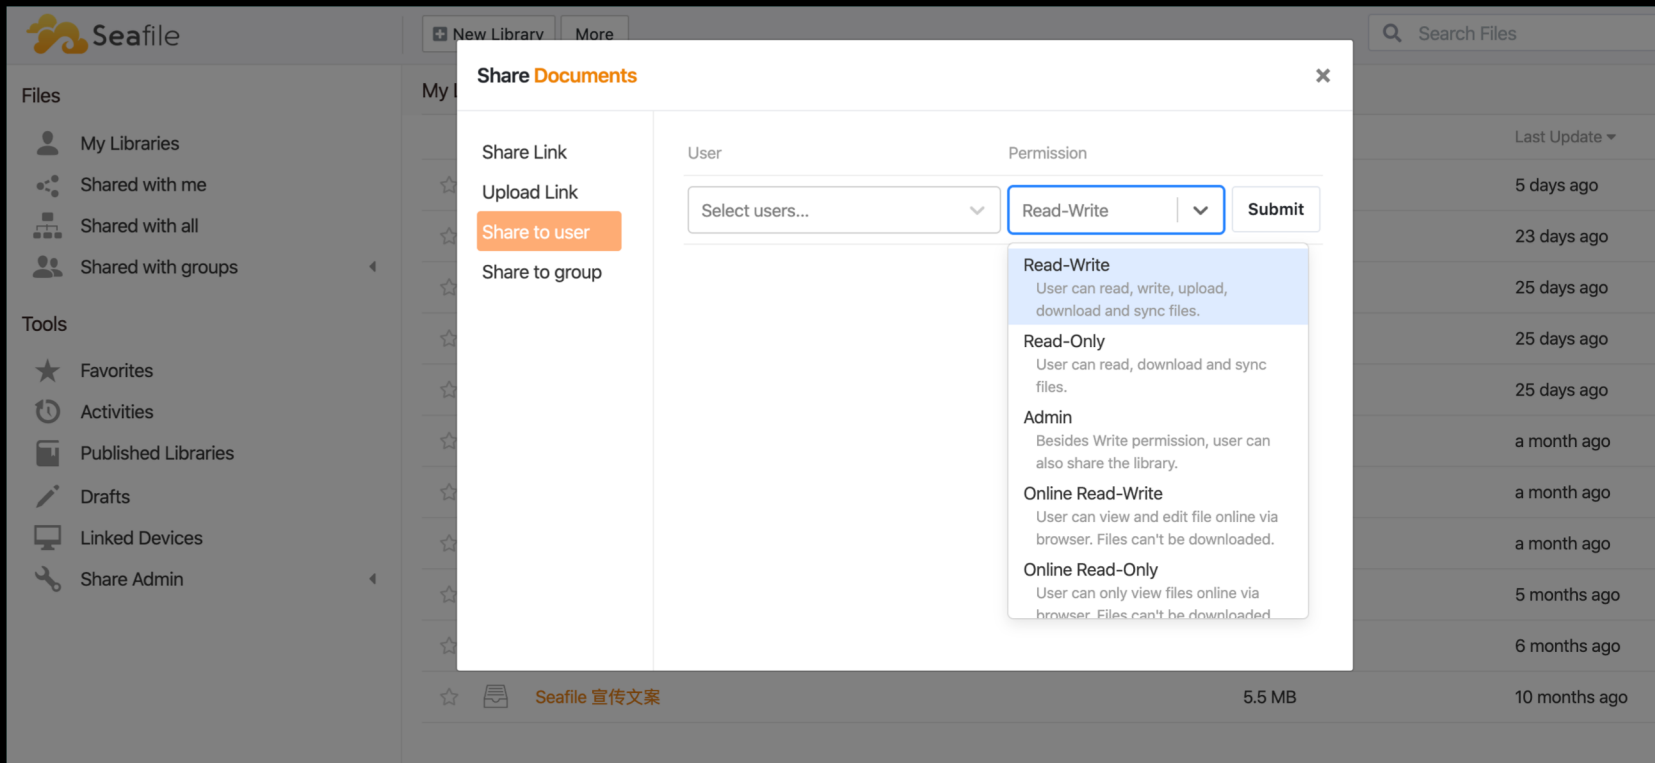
Seafile

New Library More

Search Files

Files

My Libraries
Shared with me
Shared with all
Shared with groups

Tools

Favorites
Activities
Published Libraries
Drafts
Linked Devices
Share Admin

My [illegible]

Last Update

5 days ago
23 days ago
25 days ago
25 days ago
25 days ago
a month ago
a month ago
a month ago
5 months ago
6 months ago

Share Documents

×

Share Link
Upload Link
Share to user
Share to group

User
Permission

Select users...
Read-Write
Submit

Read-Write
User can read, write, upload, download and sync files.
Read-Only
User can read, download and sync files.
Admin
Besides Write permission, user can also share the library.
Online Read-Write
User can view and edit file online via browser. Files can't be downloaded.
Online Read-Only
User can only view files online via browser. Files can't be downloaded.

Seafile 宣传文案 5.5 MB 10 months ago